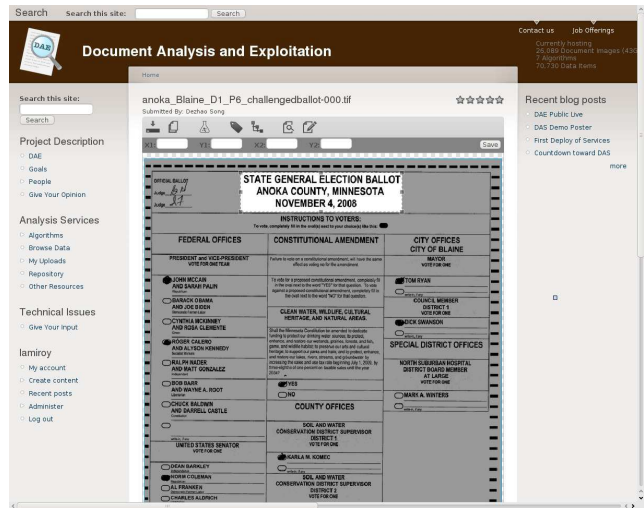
Search Search this site: Search

Contact us Job Offerings

DAE

Document Analysis and Exploitation

Currently hosting
26,089 Document Images (43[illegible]
7 Algorithms
70,730 Data Items

Home

Search this site:
Search

Project Description
DAE
Goals
People
Give Your Opinion

Analysis Services
Algorithms
Browse Data
My Uploads
Repository
Other Resources

Technical Issues
Give Your Input

lamiroy
My account
Create content
Recent posts
Administer
Log out

anoka_Blaine_D1_P6_challengedballot-000.tif
Submitted By: Dezhao Song

X1: Y1: X2: Y2: Save

OFFICIAL BALLOT
Judge
Judge

STATE GENERAL ELECTION BALLOT
ANOKA COUNTY, MINNESOTA
NOVEMBER 4, 2008

INSTRUCTIONS TO VOTERS:

FEDERAL OFFICES

CONSTITUTIONAL AMENDMENT

CITY OFFICES
CITY OF BLAINE

PRESIDENT and VICE-PRESIDENT
VOTE FOR ONE TEAM

JOHN MCCAIN AND SARAH PALIN
BARACK OBAMA AND JOE BIDEN
CYNTHIA MCKINNEY AND ROSA CLEMENTE
ROGER CALERO AND ALYSON KENNEDY
RALPH NADER AND MATT GONZALEZ
BOB BARR AND WAYNE A. ROOT
CHUCK BALDWIN AND DARRELL CASTLE

UNITED STATES SENATOR
VOTE FOR ONE

DEAN BARKLEY
NORM COLEMAN
AL FRANKEN
CHARLES ALDRICH

CLEAN WATER, WILDLIFE, CULTURAL HERITAGE, AND NATURAL AREAS

YES
NO

COUNTY OFFICES

SOIL AND WATER CONSERVATION DISTRICT SUPERVISOR DISTRICT 1
VOTE FOR ONE

KARLA M. KOMEC

SOIL AND WATER CONSERVATION DISTRICT SUPERVISOR DISTRICT 2
VOTE FOR ONE

MAYOR
VOTE FOR ONE

TOM RYAN

COUNCIL MEMBER
DISTRICT 1
VOTE FOR ONE

DICK SWANSON

SPECIAL DISTRICT OFFICES

NORTH SUBURBAN HOSPITAL DISTRICT BOARD MEMBER AT LARGE
VOTE FOR ONE

MARK A. WINTERS

Recent blog posts
DAE Public Live
DAS Demo Poster
First Deploy of Services
Countdown toward DAS
more